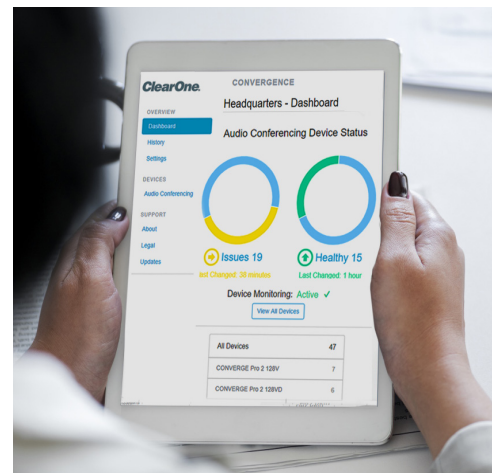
ClearOne.
CONVERGENCE
Headquarters - Dashboard

OVERVIEW
Dashboard
History
Settings

DEVICES
Audio Conferencing

SUPPORT
About
Legal
Updates

Audio Conferencing Device Status

Issues 19
ast Changed: 38 minutes

Healthy 15
Last Changed: 1 hour

Device Monitoring: Active ✓

View All Devices

| All Devices | 47 |
|---|---|
| CONVERGE Pro 2 128V | 7 |
| CONVERGE Pro 2 128VD | 6 |